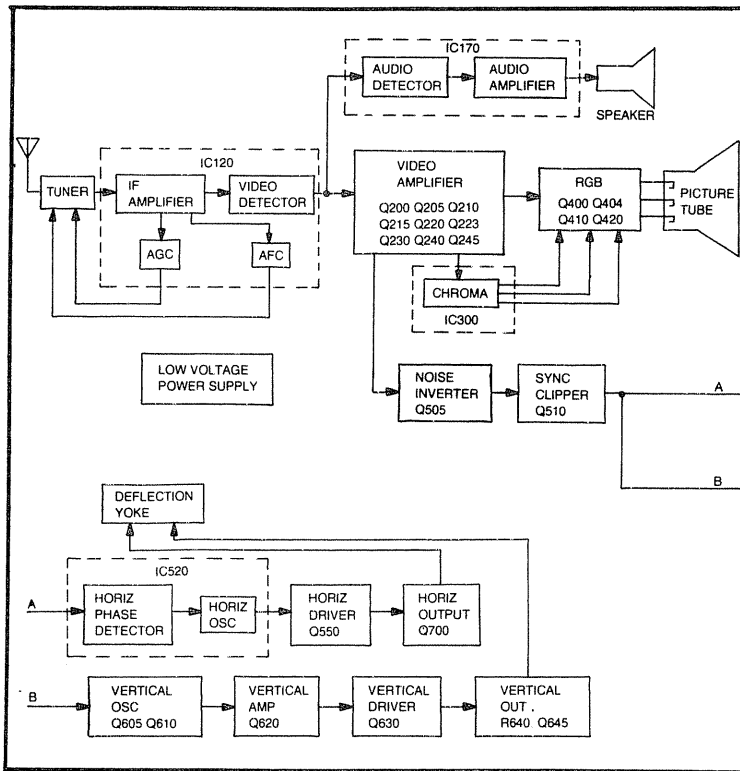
IC170
AUDIO DETECTOR
AUDIO AMPLIFIER
SPEAKER
IC120
TUNER
IF AMPLIFIER
VIDEO DETECTOR
AGC
AFC
VIDEO AMPLIFIER
Q200 Q205 Q210
Q215 Q220 Q223
Q230 Q240 Q245
RGB
Q400 Q404
Q410 Q420
PICTURE TUBE
CHROMA
IC300
LOW VOLTAGE POWER SUPPLY
NOISE INVERTER
Q505
SYNC CLIPPER
Q510
A
B
DEFLECTION YOKE
IC520
A
HORIZ PHASE DETECTOR
HORIZ OSC
HORIZ DRIVER
Q550
HORIZ OUTPUT
Q700
B
VERTICAL OSC
Q605 Q610
VERTICAL AMP
Q620
VERTICAL DRIVER
Q630
VERTICAL OUT .
R640 Q645